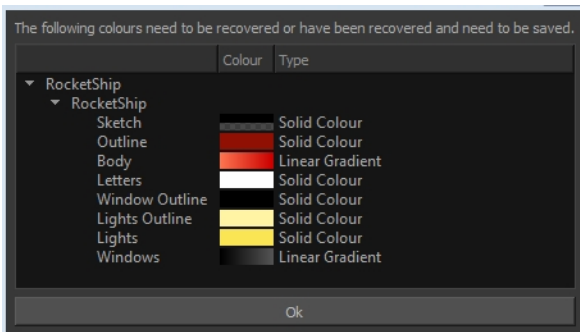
The following colours need to be recovered or have been recovered and need to be saved.

| | Colour | Type |
|---|---|---|
| RocketShip | | |
| RocketShip | | |
| Sketch | | Solid Colour |
| Outline | | Solid Colour |
| Body | | Linear Gradient |
| Letters | | Solid Colour |
| Window Outline | | Solid Colour |
| Lights Outline | | Solid Colour |
| Lights | | Solid Colour |
| Windows | | Linear Gradient |

Ok